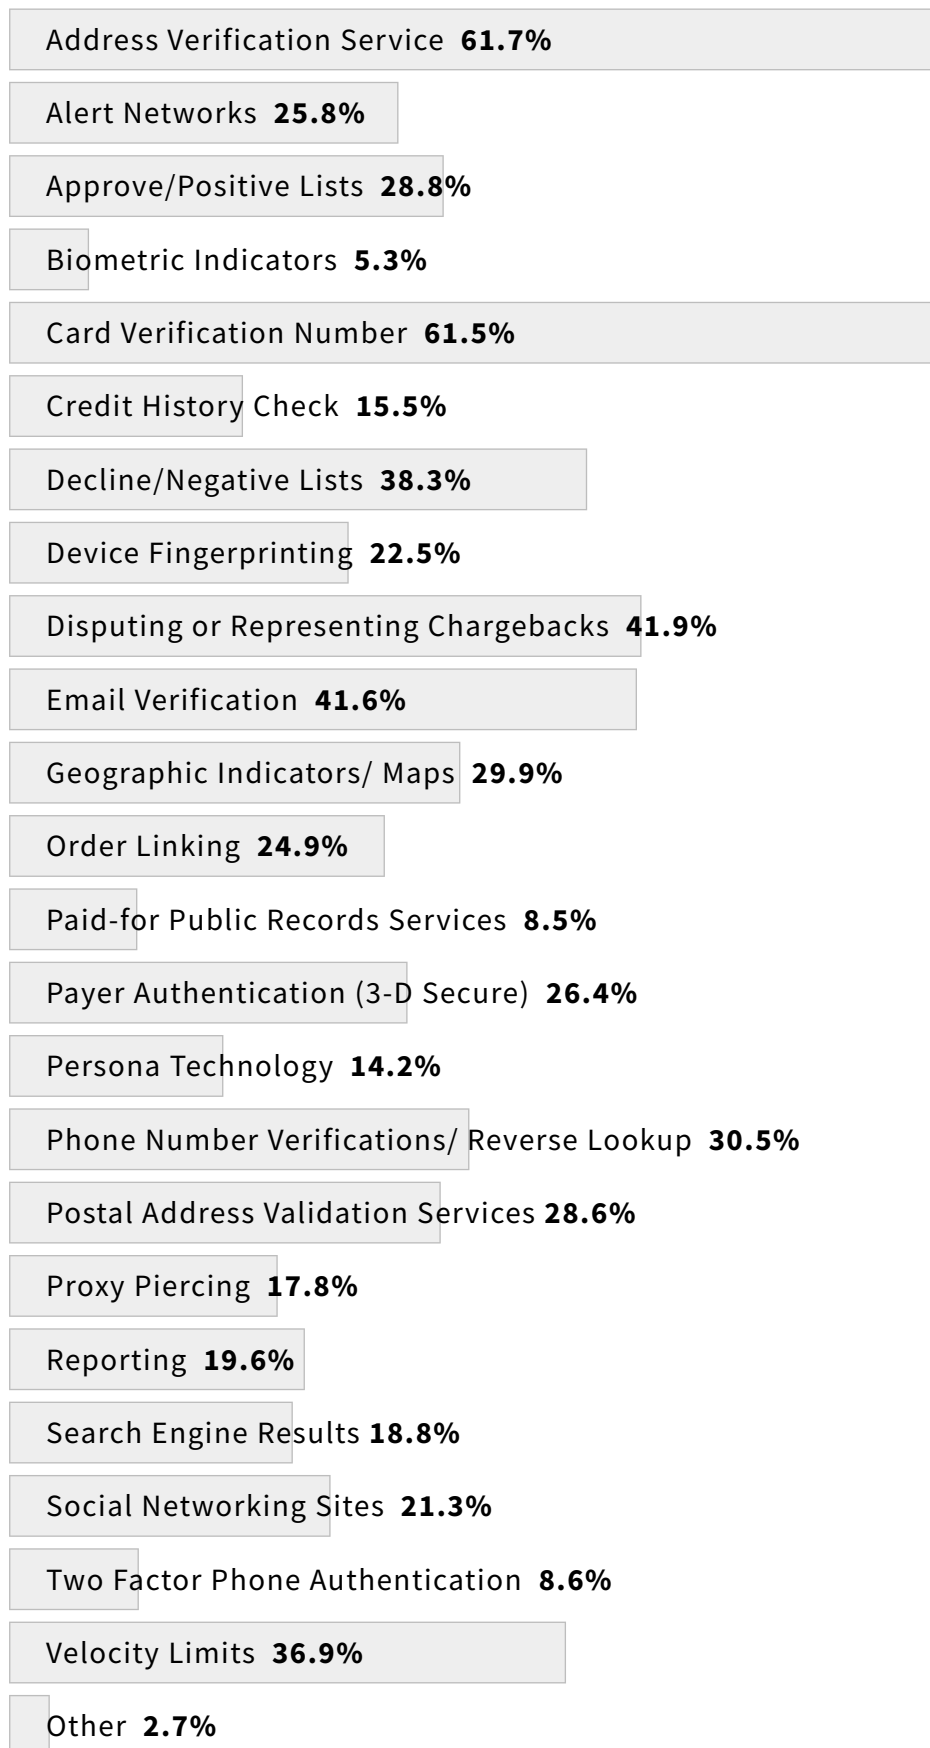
Address Verification Service **61.7%**

Alert Networks **25.8%**

Approve/Positive Lists **28.8%**

Biometric Indicators **5.3%**

Card Verification Number **61.5%**

Credit History Check **15.5%**

Decline/Negative Lists **38.3%**

Device Fingerprinting **22.5%**

Disputing or Representing Chargebacks **41.9%**

Email Verification **41.6%**

Geographic Indicators/ Maps **29.9%**

Order Linking **24.9%**

Paid-for Public Records Services **8.5%**

Payer Authentication (3-D Secure) **26.4%**

Persona Technology **14.2%**

Phone Number Verifications/ Reverse Lookup **30.5%**

Postal Address Validation Services **28.6%**

Proxy Piercing **17.8%**

Reporting **19.6%**

Search Engine Results **18.8%**

Social Networking Sites **21.3%**

Two Factor Phone Authentication **8.6%**

Velocity Limits **36.9%**

Other **2.7%**